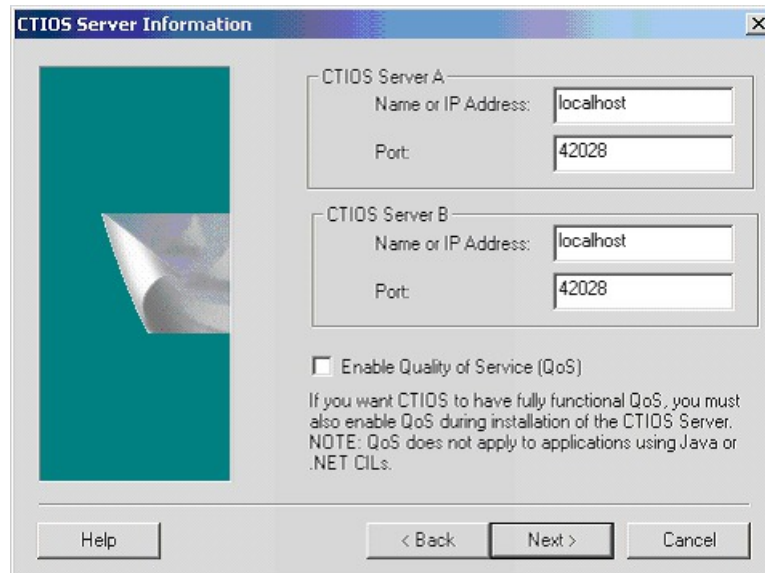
CTIOS Server Information

×

CTIOS Server A
Name or IP Address: localhost
Port: 42028

CTIOS Server B
Name or IP Address: localhost
Port: 42028

Enable Quality of Service (QoS)

If you want CTIOS to have fully functional QoS, you must also enable QoS during installation of the CTIOS Server. NOTE: QoS does not apply to applications using Java or .NET CILs.

Help

< Back

Next >

Cancel